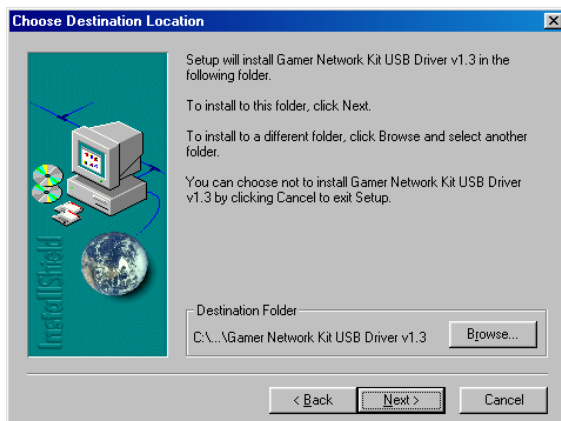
Choose Destination Location

Setup will install Gamer Network Kit USB Driver v1.3 in the following folder.

To install to this folder, click Next.

To install to a different folder, click Browse and select another folder.

You can choose not to install Gamer Network Kit USB Driver v1.3 by clicking Cancel to exit Setup.

InstallShield

Destination Folder

C:\...\Gamer Network Kit USB Driver v1.3

Browse...

< Back

Next >

Cancel